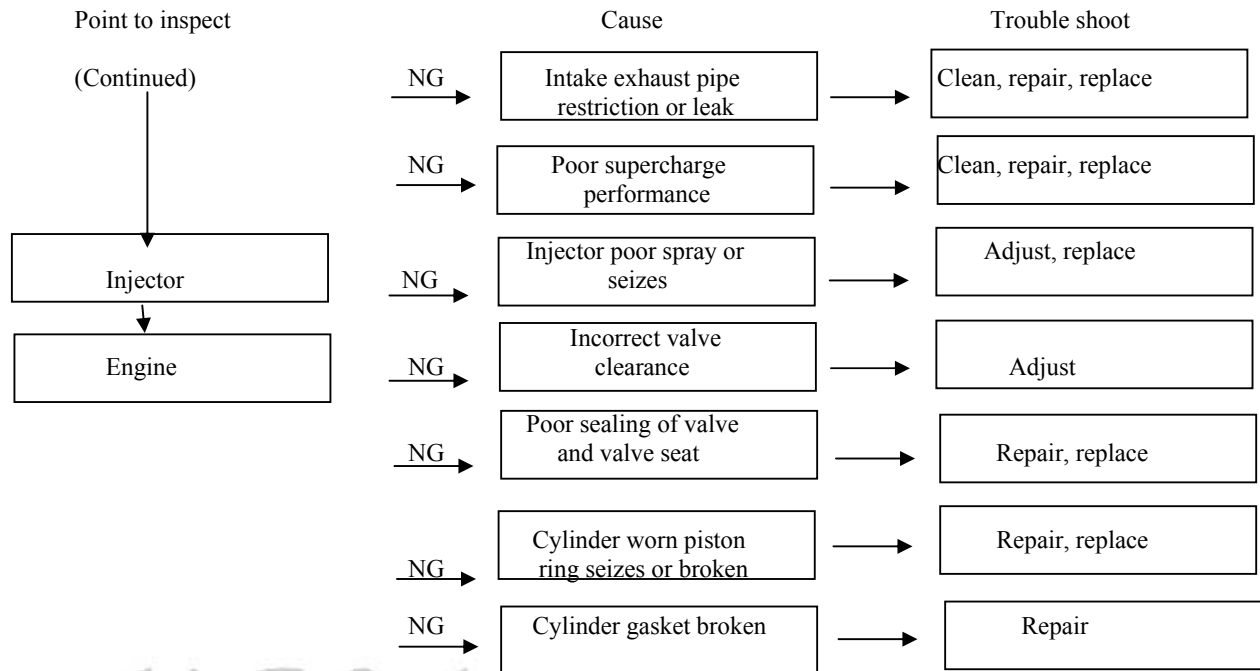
Point to inspect

Cause

Trouble shoot

(Continued)

NG

Intake exhaust pipe restriction or leak

Clean, repair, replace

NG

Poor supercharge performance

Clean, repair, replace

Injector

NG

Injector poor spray or seizes

Adjust, replace

Engine

NG

Incorrect valve clearance

Adjust

NG

Poor sealing of valve and valve seat

Repair, replace

NG

Cylinder worn piston ring seizes or broken

Repair, replace

NG

Cylinder gasket broken

Repair